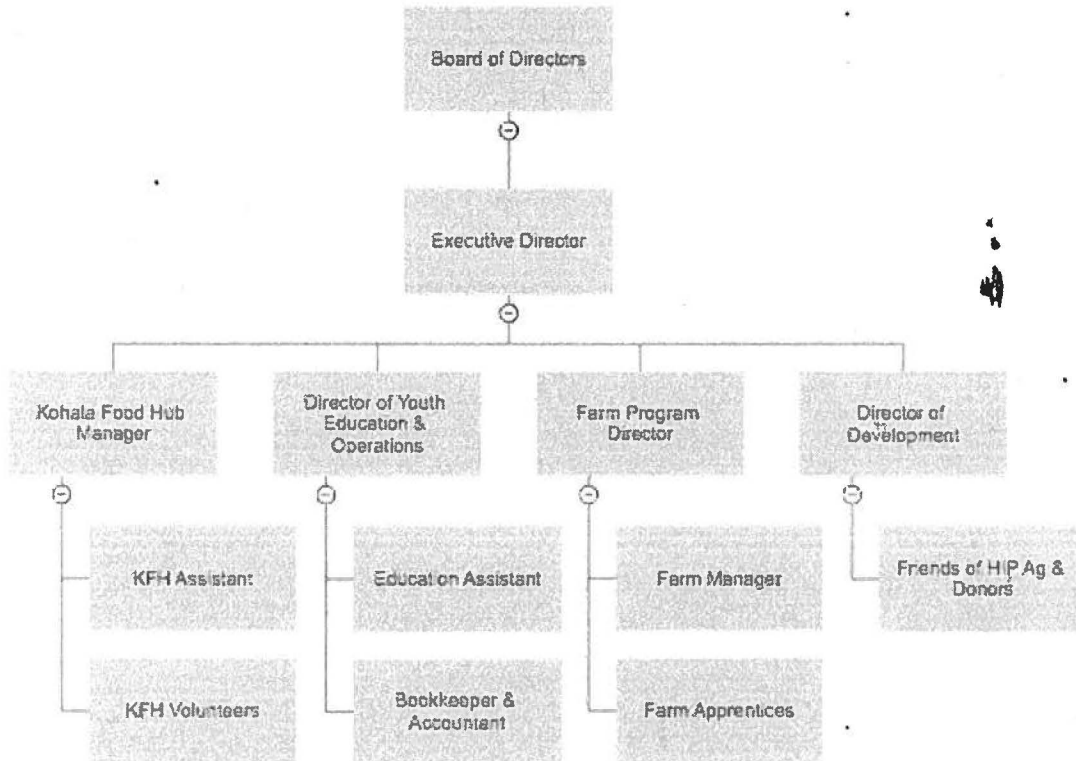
Board of Directors

Executive Director

Kohala Food Hub Manager

KFH Assistant

KFH Volunteers

Director of Youth Education & Operations

Education Assistant

Bookkeeper & Accountant

Farm Program Director

Farm Manager

Farm Apprentices

Director of Development

Friends of HIP Ag & Donors